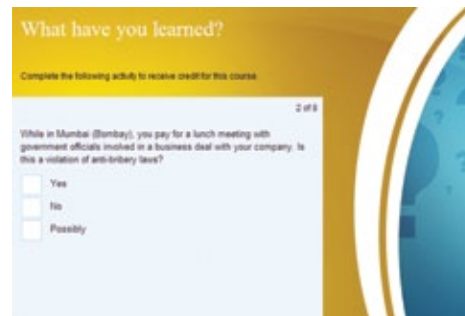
What have you learned?

Complete the following activity to receive credit for this course

2 of 8

While in Mumbai (Bombay), you pay for a lunch meeting with government officials involved in a business deal with your company. Is this a violation of anti-bribery laws?

Yes

No

Possibly